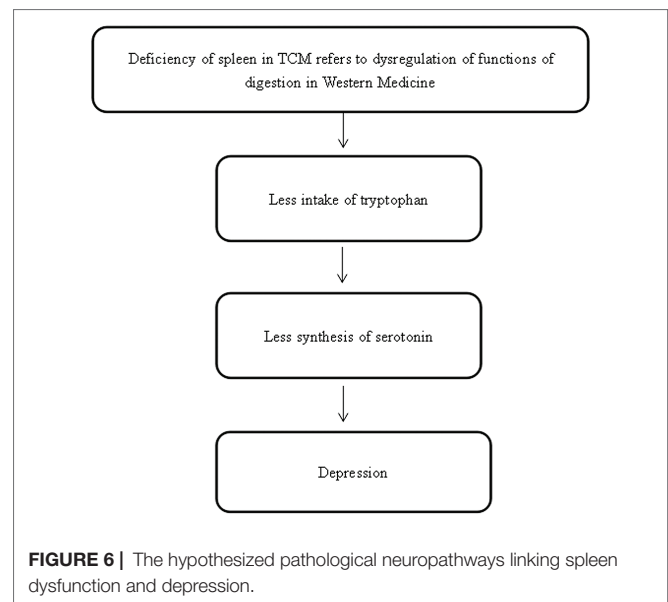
Deficiency of spleen in TCM refers to dysregulation of functions of digestion in Western Medicine

Less intake of tryptophan

Less synthesis of serotonin

Depression

**FIGURE 6 |** The hypothesized pathological neuropathways linking spleen dysfunction and depression.